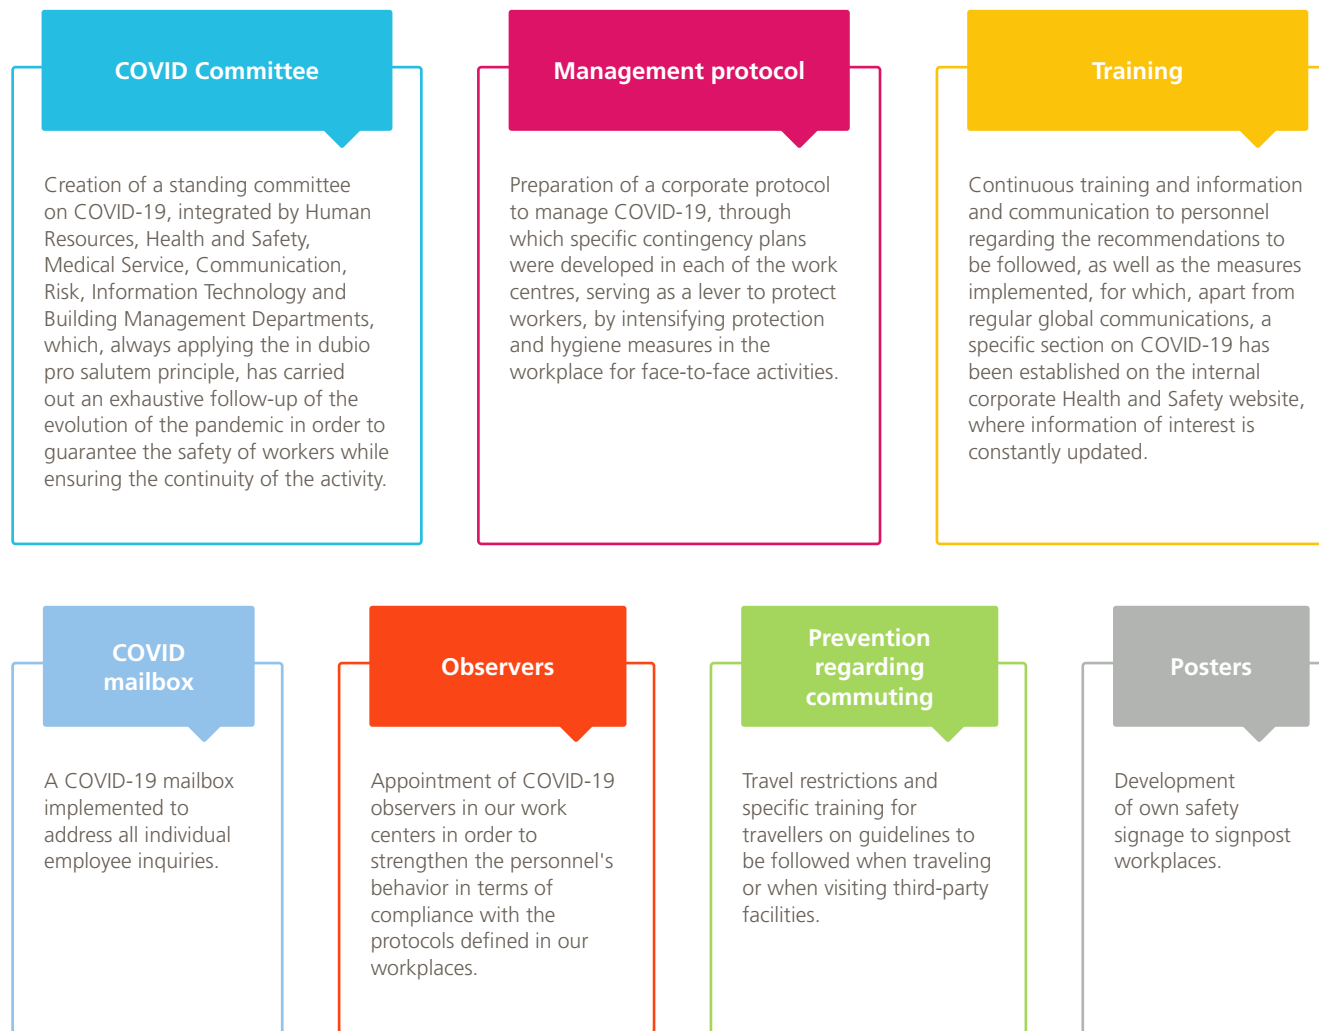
COVID Committee

Creation of a standing committee on COVID-19, integrated by Human Resources, Health and Safety, Medical Service, Communication, Risk, Information Technology and Building Management Departments, which, always applying the in dubio pro salutem principle, has carried out an exhaustive follow-up of the evolution of the pandemic in order to guarantee the safety of workers while ensuring the continuity of the activity.

Management protocol

Preparation of a corporate protocol to manage COVID-19, through which specific contingency plans were developed in each of the work centres, serving as a lever to protect workers, by intensifying protection and hygiene measures in the workplace for face-to-face activities.

Training

Continuous training and information and communication to personnel regarding the recommendations to be followed, as well as the measures implemented, for which, apart from regular global communications, a specific section on COVID-19 has been established on the internal corporate Health and Safety website, where information of interest is constantly updated.

COVID mailbox

A COVID-19 mailbox implemented to address all individual employee inquiries.

Observers

Appointment of COVID-19 observers in our work centers in order to strengthen the personnel's behavior in terms of compliance with the protocols defined in our workplaces.

Prevention regarding commuting

Travel restrictions and specific training for travellers on guidelines to be followed when traveling or when visiting third-party facilities.

Posters

Development of own safety signage to signpost workplaces.